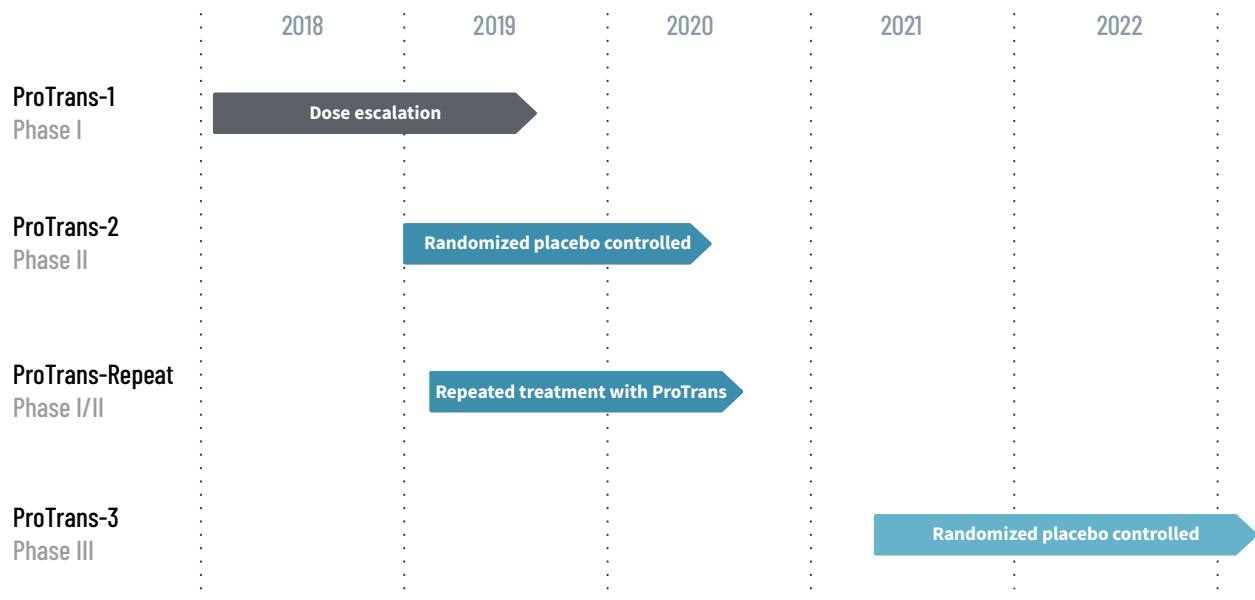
2018 2019 2020 2021 2022

ProTrans-1
Phase I
Dose escalation

ProTrans-2
Phase II
Randomized placebo controlled

ProTrans-Repeat
Phase I/II
Repeated treatment with ProTrans

ProTrans-3
Phase III
Randomized placebo controlled